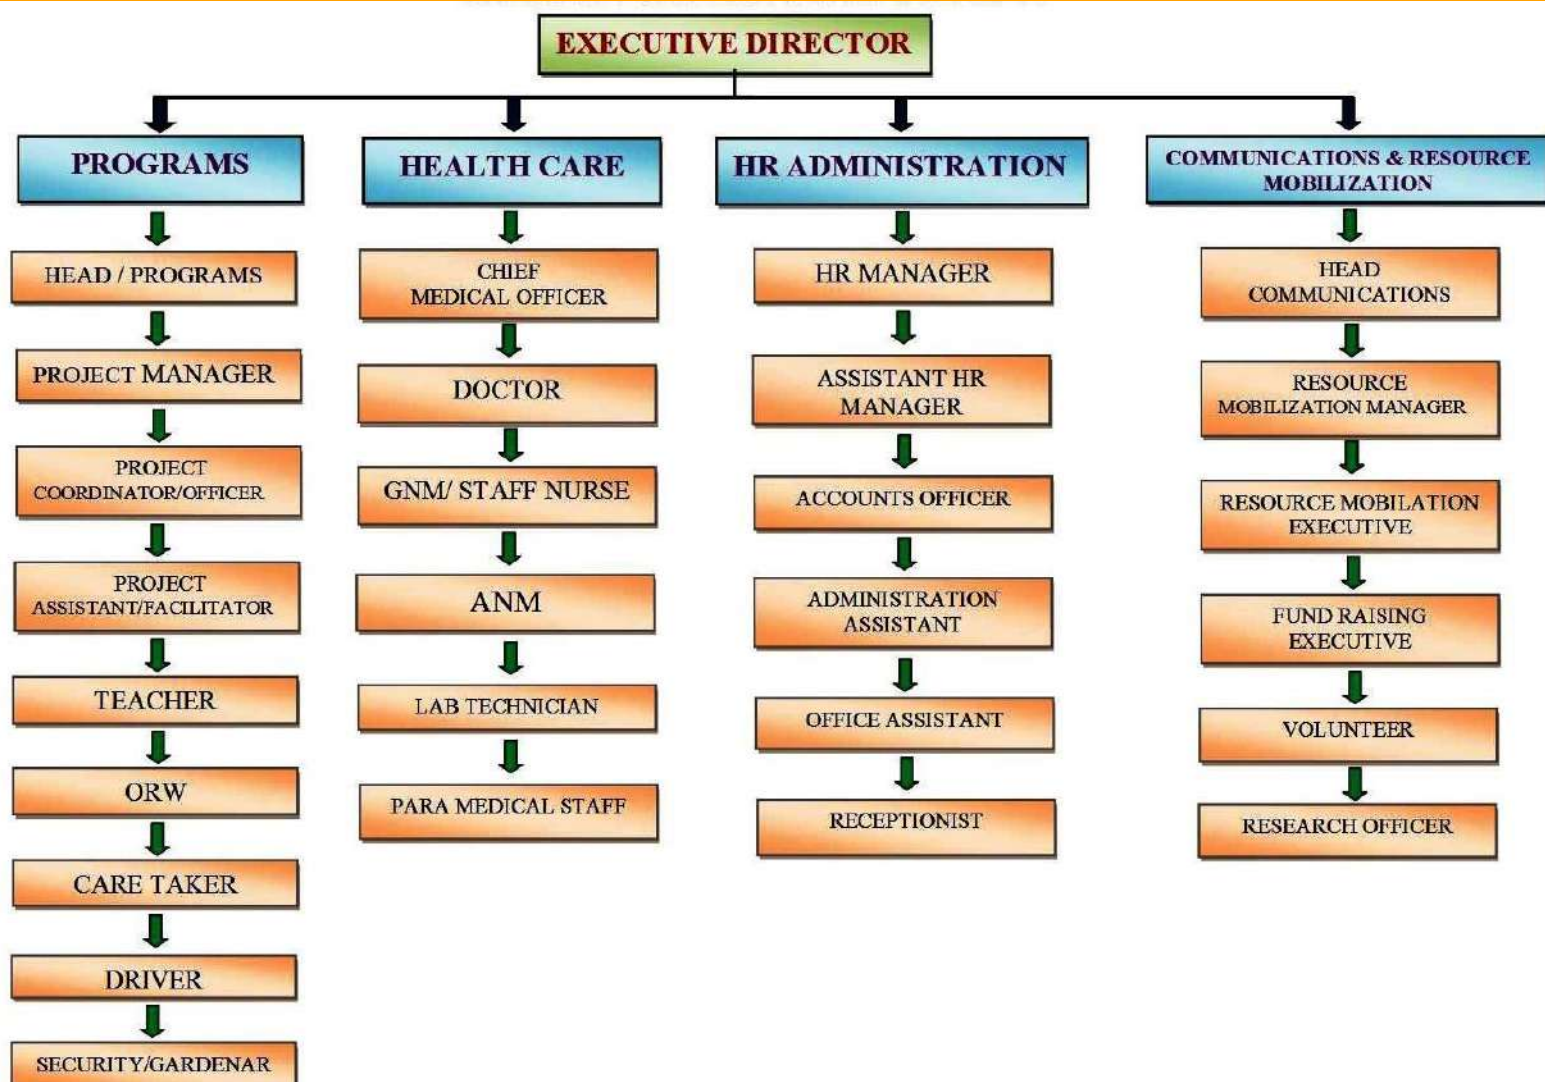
EXECUTIVE DIRECTOR

PROGRAMS

HEAD / PROGRAMS

PROJECT MANAGER

PROJECT COORDINATOR/OFFICER

PROJECT ASSISTANT/FACILITATOR

TEACHER

ORW

CARE TAKER

DRIVER

SECURITY/GARDENAR

HEALTH CARE

CHIEF MEDICAL OFFICER

DOCTOR

GNM/ STAFF NURSE

ANM

LAB TECHNICIAN

PARA MEDICAL STAFF

HR ADMINISTRATION

HR MANAGER

ASSISTANT HR MANAGER

ACCOUNTS OFFICER

ADMINISTRATION ASSISTANT

OFFICE ASSISTANT

RECEPTIONIST

COMMUNICATIONS & RESOURCE MOBILIZATION

HEAD COMMUNICATIONS

RESOURCE MOBILIZATION MANAGER

RESOURCE MOBILATION EXECUTIVE

FUND RAISING EXECUTIVE

VOLUNTEER

RESEARCH OFFICER